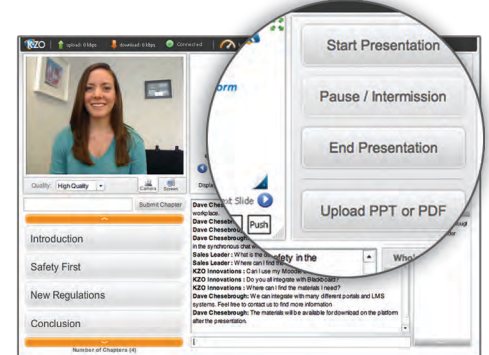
KZO upload: 0 kbps download: 0 kbps Connected

Start Presentation

Pause / Intermission

End Presentation

Upload PPT or PDF

orm

xt Slide

Push

Quality: High Quality

Camera Screen

Submit Chapter

Introduction

Safety First

New Regulations

Conclusion

Number of Chapters (4)

Dave Chesebrough:
workplace.
Dave Chesebrough:
Dave Chesebrough:
Dave Chesebrough:
in the synchronous chat at
Sales Leader : What is the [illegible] safety in the
Sales Leader : Where can I find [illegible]
KZO Innovations : Can I use my Moodle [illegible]
KZO Innovations : Do you all integrate with Blackboard?
KZO Innovations : Where can I find the materials I need?
Dave Chesebrough: We can integrate with many different portals and LMS systems. Feel free to contact us to find more information.
Dave Chesebrough: The materials will be available for download on the platform after the presentation.

Wh